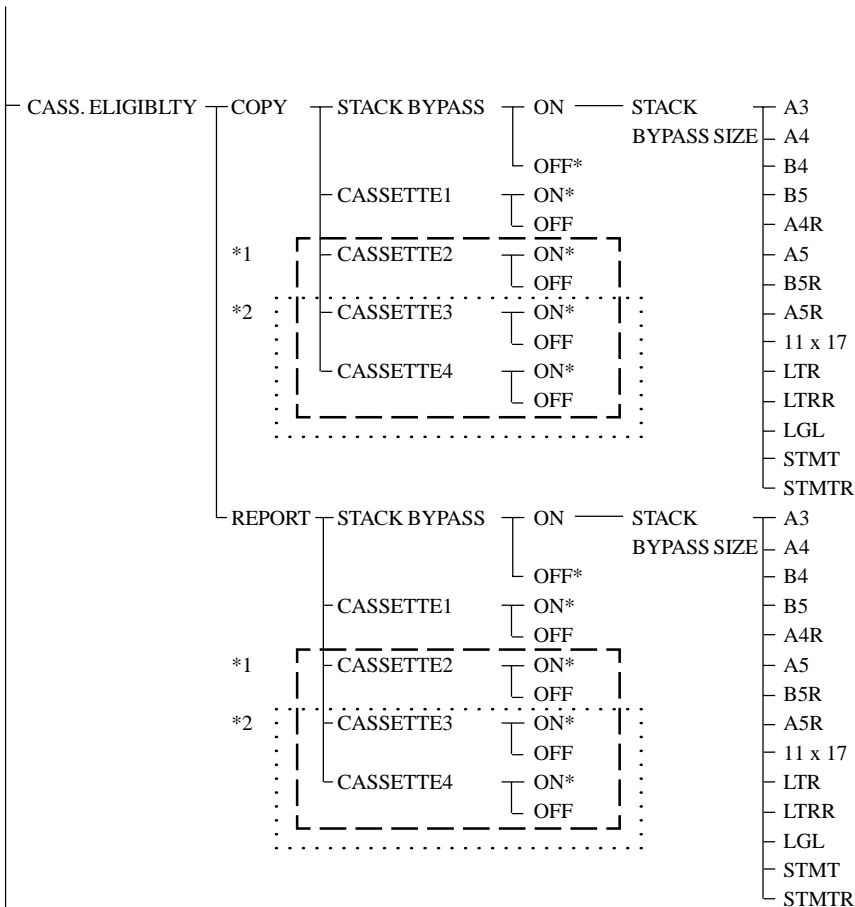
CASS. ELIGIBLTY COPY STACK BYPASS ON STACK BYPASS SIZE A3 A4 B4 B5 A4R A5 B5R A5R 11 x 17 LTR LTRR LGL STMT STMTR
OFF*
CASSETTE1 ON* OFF
*1 CASSETTE2 ON* OFF
*2 CASSETTE3 ON* OFF
CASSETTE4 ON* OFF

REPORT STACK BYPASS ON STACK BYPASS SIZE A3 A4 B4 B5 A4R A5 B5R A5R 11 x 17 LTR LTRR LGL STMT STMTR
OFF*
CASSETTE1 ON* OFF
*1 CASSETTE2 ON* OFF
*2 CASSETTE3 ON* OFF
CASSETTE4 ON* OFF